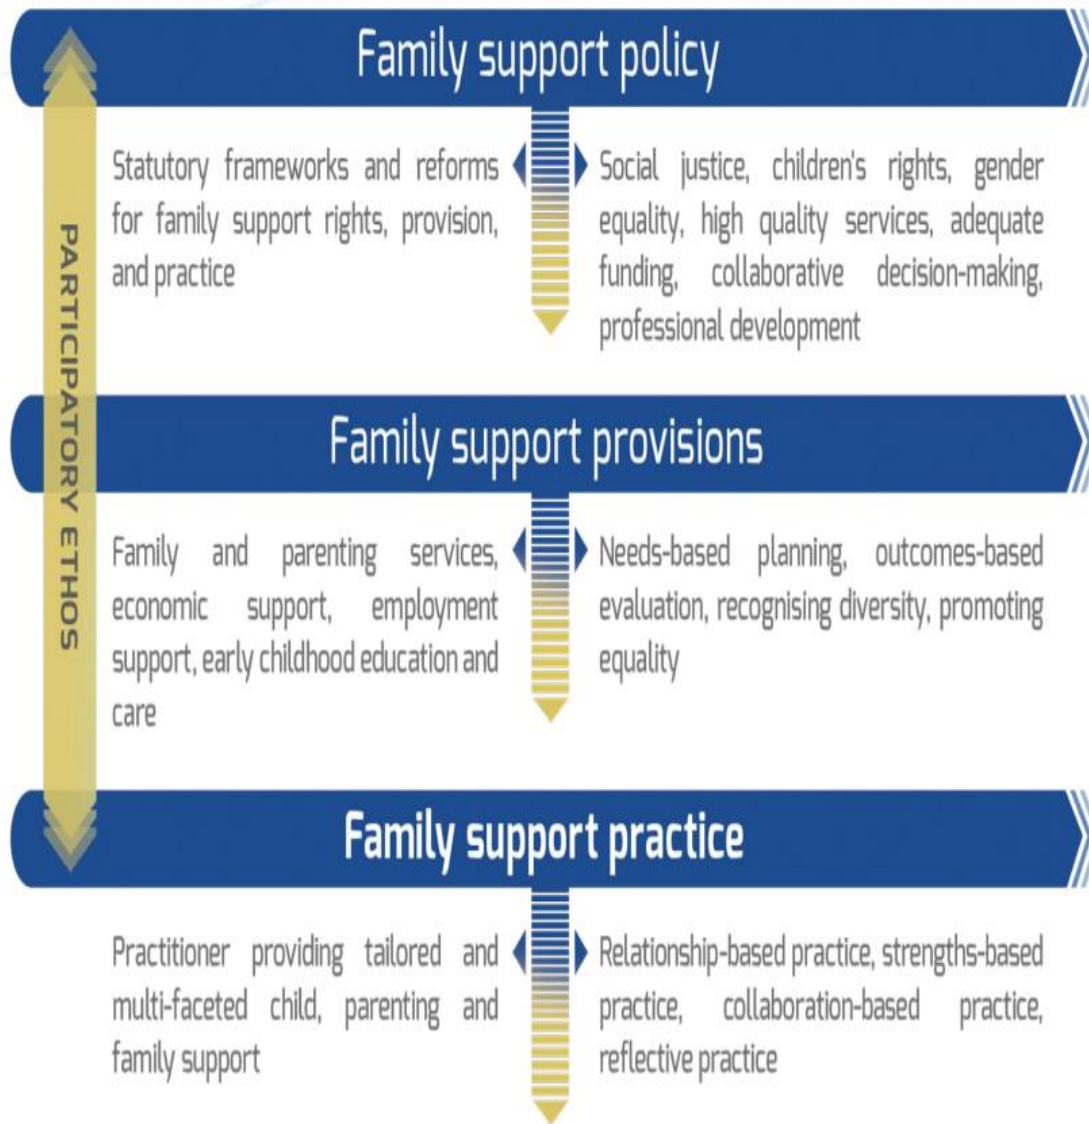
Family support policy

PARTICIPATORY ETHOS

Statutory frameworks and reforms for family support rights, provision, and practice

Social justice, children's rights, gender equality, high quality services, adequate funding, collaborative decision-making, professional development

Family support provisions

Family and parenting services, economic support, employment support, early childhood education and care

Needs-based planning, outcomes-based evaluation, recognising diversity, promoting equality

Family support practice

Practitioner providing tailored and multi-faceted child, parenting and family support

Relationship-based practice, strengths-based practice, collaboration-based practice, reflective practice